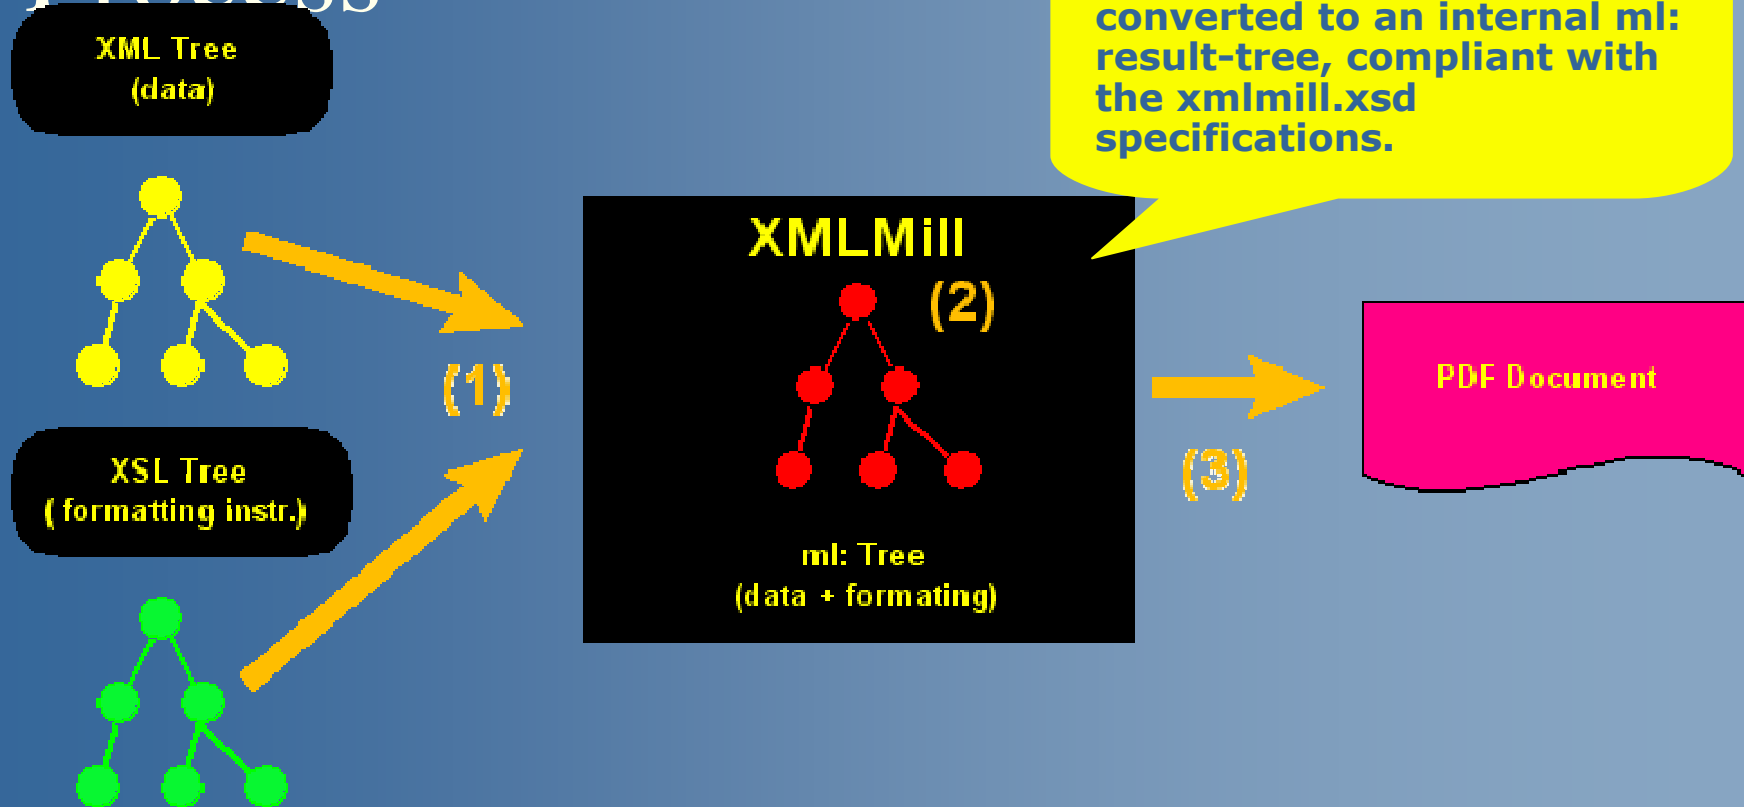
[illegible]

XML Tree
(data)

XSL Tree
( formatting instr.)

(1)

converted to an internal ml: result-tree, compliant with the xmlmill.xsd specifications.

XMLMill

(2)

ml: Tree
(data + formating)

(3)

PDF Document